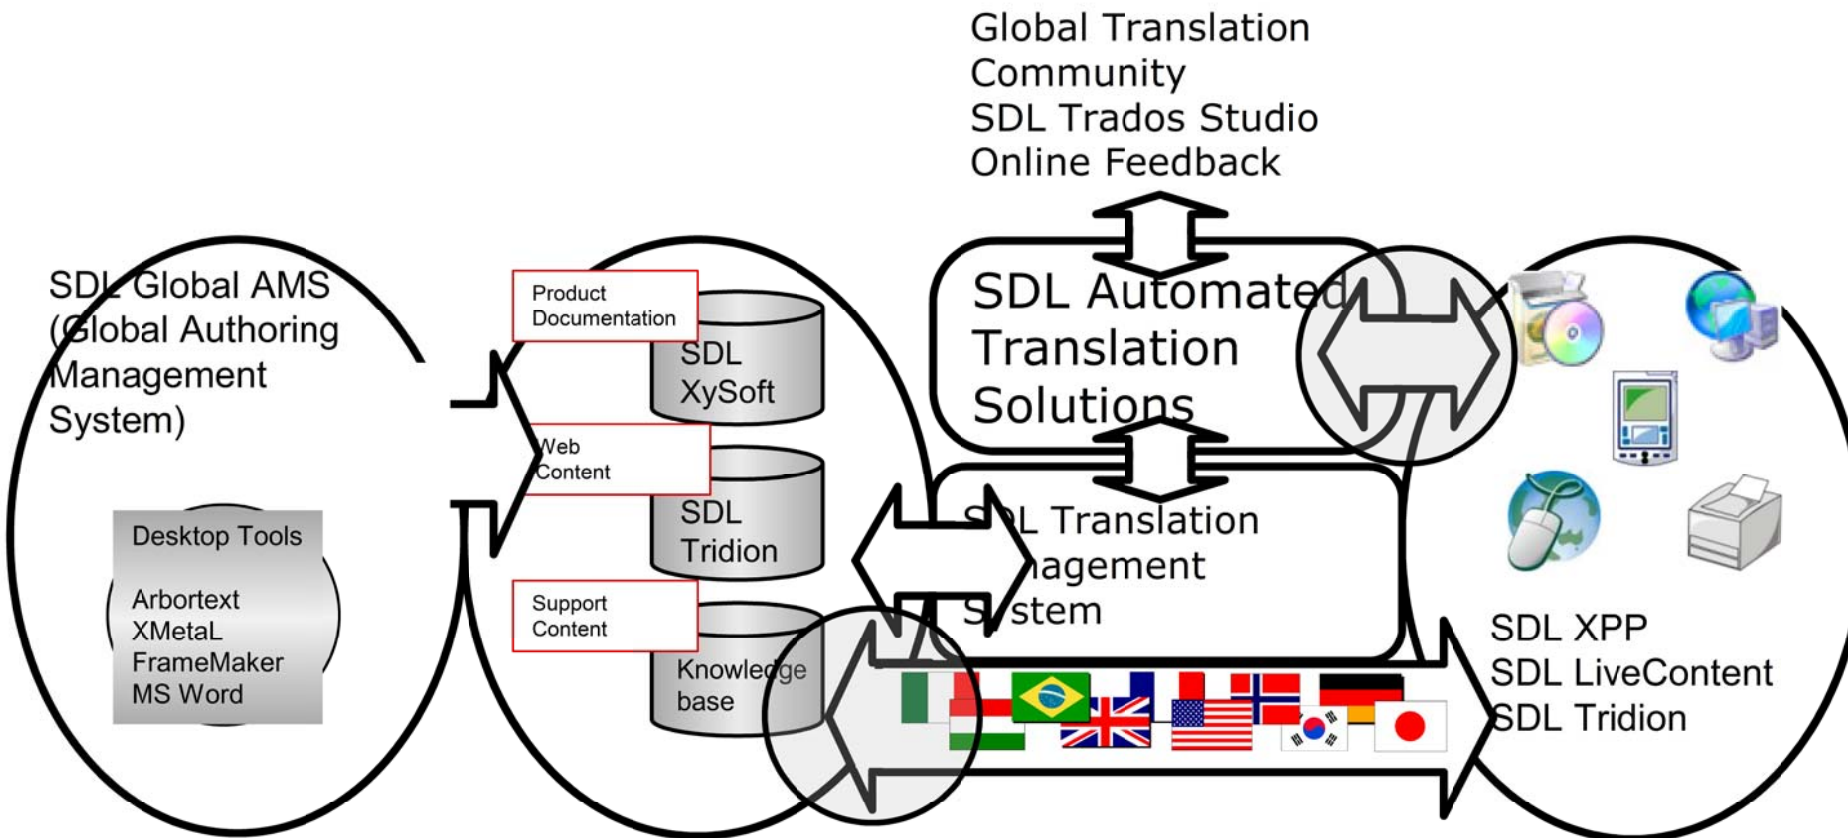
Global Translation
Community
SDL Trados Studio
Online Feedback

SDL Global AMS (Global Authoring Management System)

Desktop Tools

Arbortext
XMetaL
FrameMaker
MS Word

Product Documentation

SDL XySoft

Web Content

SDL Tridion

Support Content

Knowledge base

SDL Automated Translation Solutions

SDL Translation Management System

SDL XPP
SDL LiveContent
SDL Tridion